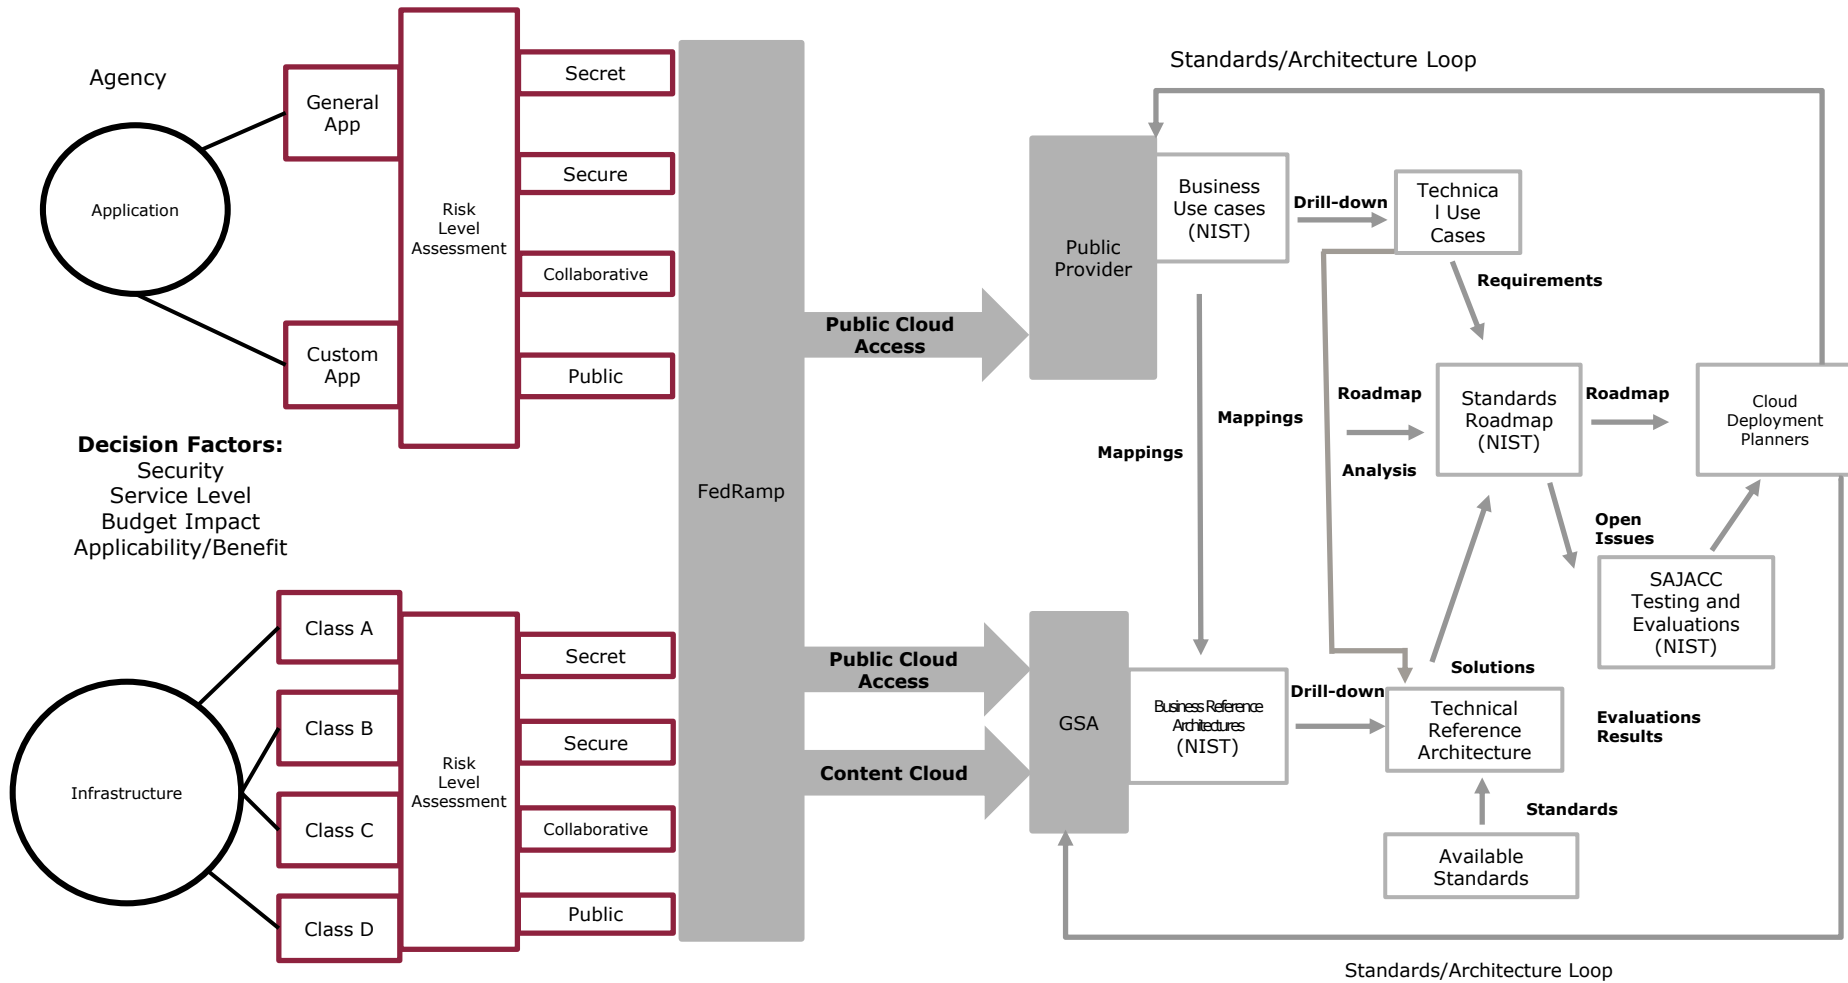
Agency

Application

General App

Custom App

Risk Level Assessment

Secret

Secure

Collaborative

Public

Decision Factors:
Security
Service Level
Budget Impact
Applicability/Benefit

Infrastructure

Class A

Class B

Class C

Class D

Risk Level Assessment

Secret

Secure

Collaborative

Public

FedRamp

Public Cloud Access

Public Cloud Access

Content Cloud

Standards/Architecture Loop

Public Provider

Business Use cases (NIST)

Drill-down

Technica l Use Cases

Requirements

Mappings

Mappings

Roadmap

Analysis

Standards Roadmap (NIST)

Roadmap

Cloud Deployment Planners

Open Issues

SAJACC Testing and Evaluations (NIST)

GSA

Business Reference Architectures (NIST)

Drill-down

Solutions

Technical Reference Architecture

Evaluations Results

Standards

Available Standards

Standards/Architecture Loop